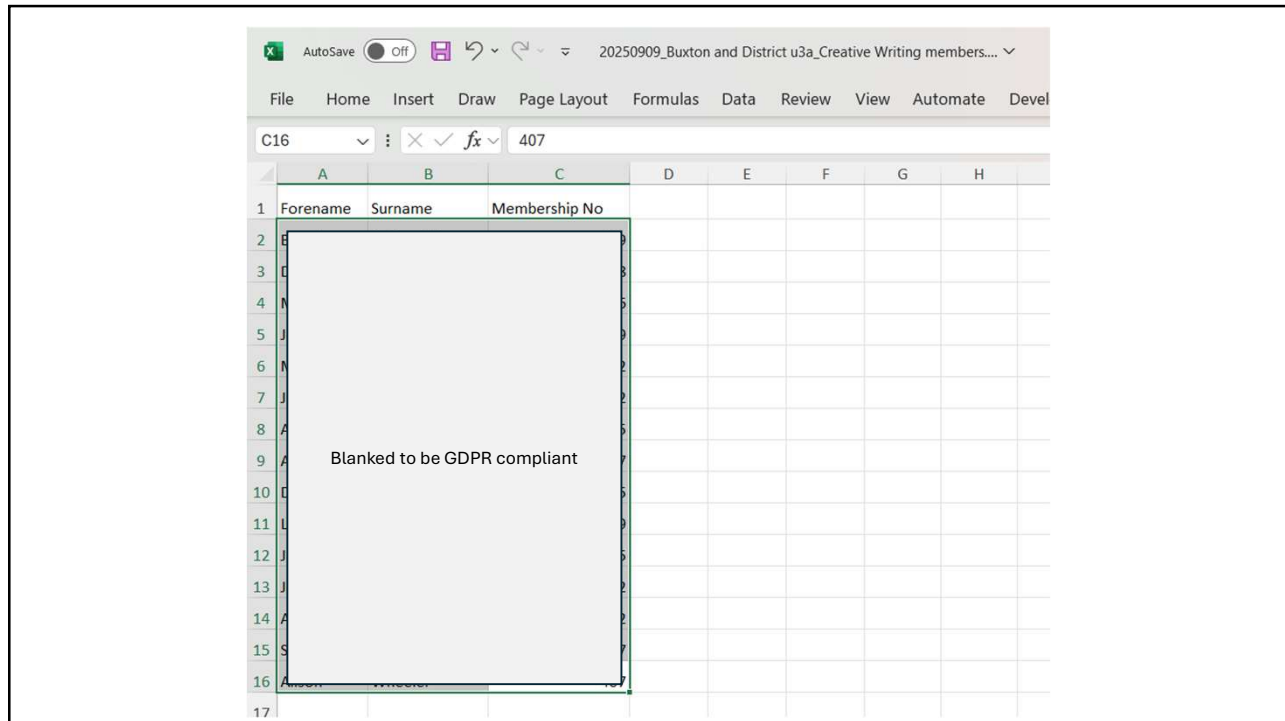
AutoSave Off 20250909_Buxton and District u3a_Creative Writing members....

File Home Insert Draw Page Layout Formulas Data Review View Automate Devel

C16 $fx$ 407

| | A | B | C | D | E | F | G | H |
|---|---|---|---|---|---|---|---|---|
| 1 | Forename | Surname | Membership No | | | | | |
| 2 | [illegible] | | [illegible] | | | | | |
| 3 | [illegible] | | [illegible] | | | | | |
| 4 | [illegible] | | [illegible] | | | | | |
| 5 | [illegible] | | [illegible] | | | | | |
| 6 | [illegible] | | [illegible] | | | | | |
| 7 | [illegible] | | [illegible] | | | | | |
| 8 | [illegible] | | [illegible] | | | | | |
| 9 | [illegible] | | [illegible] | | | | | |
| 10 | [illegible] | | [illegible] | | | | | |
| 11 | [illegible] | | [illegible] | | | | | |
| 12 | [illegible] | | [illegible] | | | | | |
| 13 | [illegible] | | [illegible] | | | | | |
| 14 | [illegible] | | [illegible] | | | | | |
| 15 | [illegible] | | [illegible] | | | | | |
| 16 | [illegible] | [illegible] | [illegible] | | | | | |
| 17 | | | | | | | | |

Blanked to be GDPR compliant